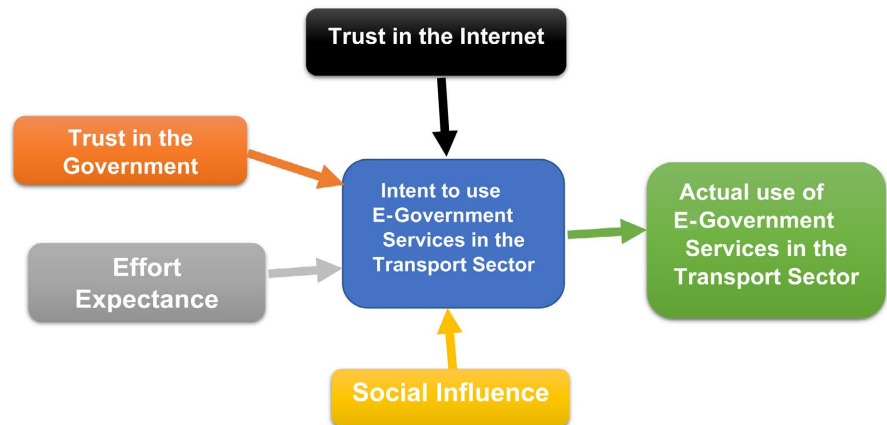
Trust in the Internet

Trust in the Government

Effort Expectance

Intent to use E-Government Services in the Transport Sector

Actual use of E-Government Services in the Transport Sector

Social Influence